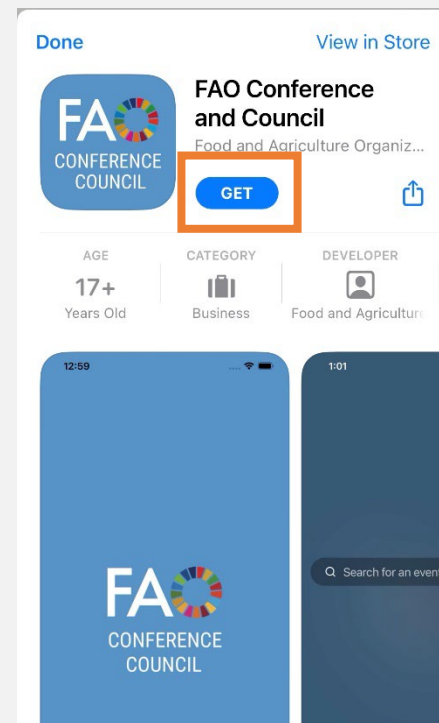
Done

View in Store

FAO CONFERENCE COUNCIL

FAO Conference and Council

Food and Agriculture Organiz...

GET

AGE

17+

Years Old

CATEGORY

Business

DEVELOPER

Food and Agriculture

12:59

FAO CONFERENCE COUNCIL

1:01

Search for an event